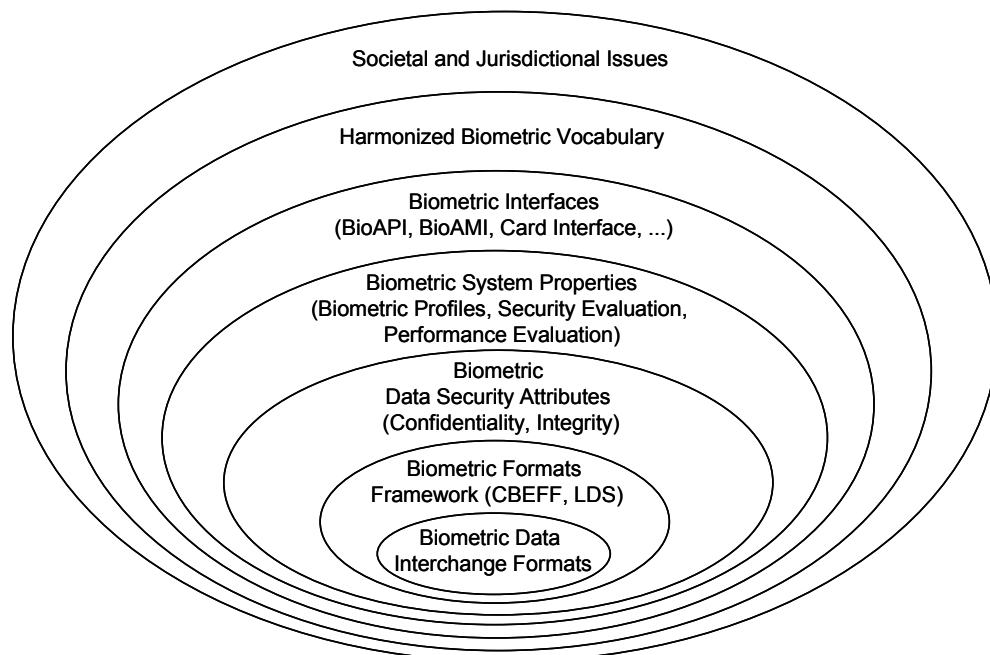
Societal and Jurisdictional Issues

Harmonized Biometric Vocabulary

Biometric Interfaces
(BioAPI, BioAMI, Card Interface, ...)

Biometric System Properties
(Biometric Profiles, Security Evaluation, Performance Evaluation)

Biometric
Data Security Attributes
(Confidentiality, Integrity)

Biometric Formats
Framework (CBEFF, LDS)

Biometric Data
Interchange Formats